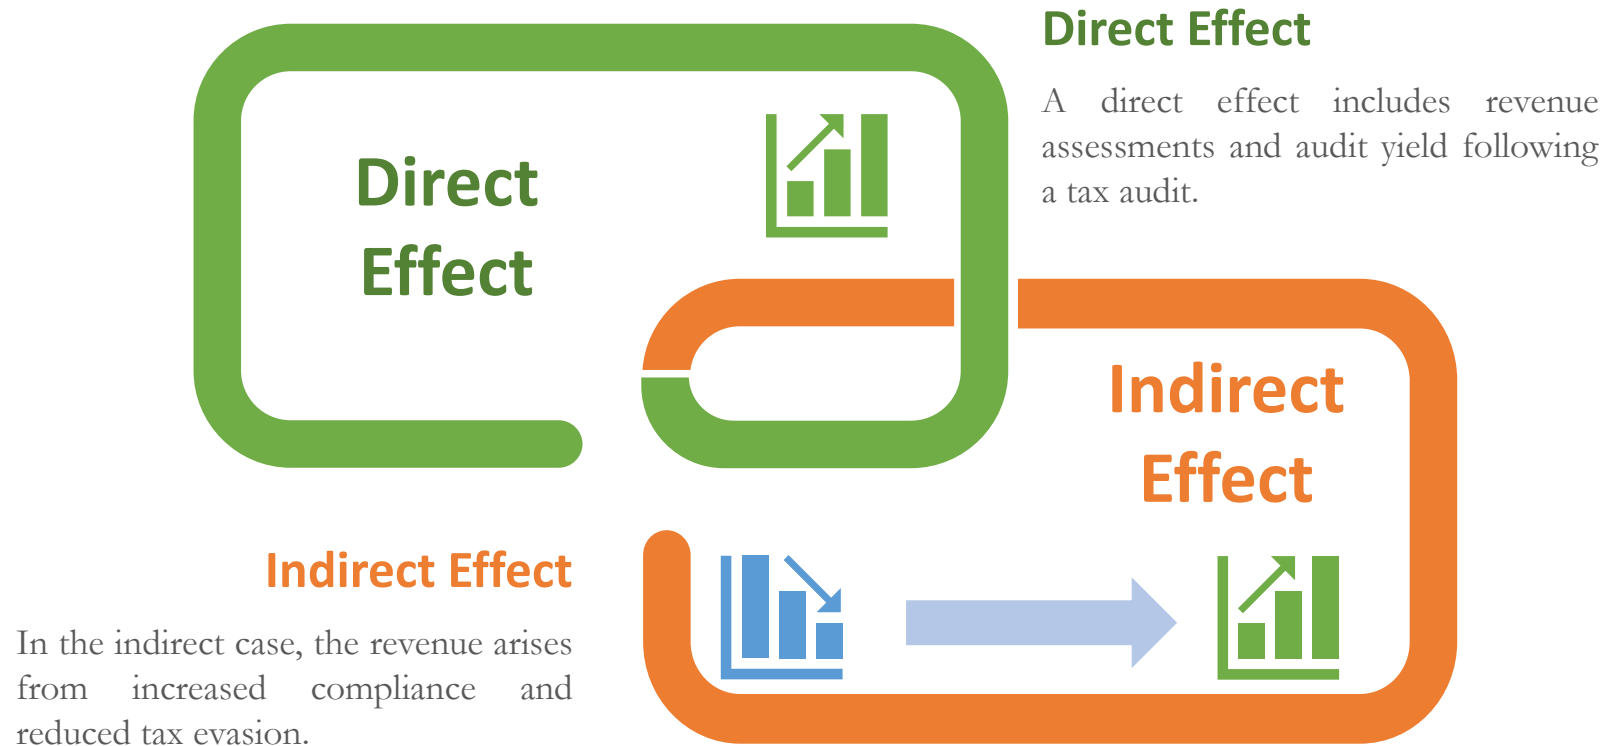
Direct Effect

A direct effect includes revenue assessments and audit yield following a tax audit.

Direct Effect

Indirect Effect

Indirect Effect

In the indirect case, the revenue arises from increased compliance and reduced tax evasion.